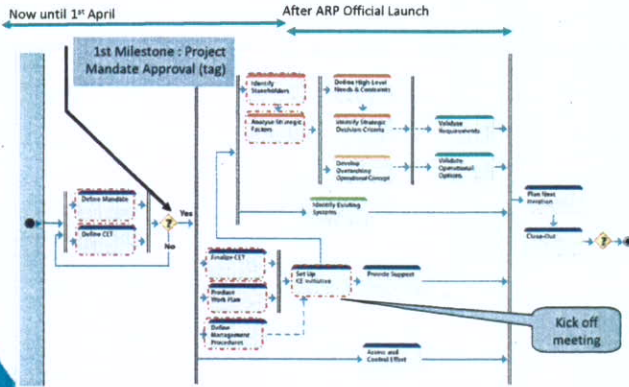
Now until 1st April

After ARP Official Launch

1st Milestone : Project Mandate Approval (tag)

Define Mandate

Define CET

?

Yes

No

Identify Stakeholders

Analyse Strategic Factors

Define High Level Needs & Constraints

Identify Strategic Decision Criteria

Develop Overarching Operational Concept

Validate Requirements

Validate Operational Options

Identify Existing Systems

Plan Next Iteration

Close-Out

?

Finalize CET

Produce Work Plan

Define Management Procedures

Set Up CE Initiative

Provide Support

Kick off meeting

Assess and Control Effort